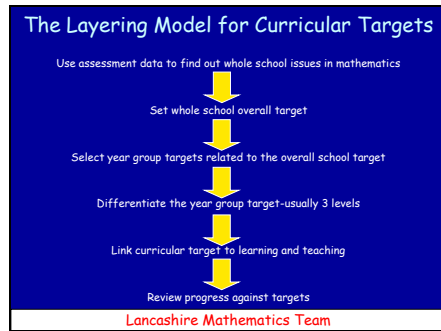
The Layering Model for Curricular Targets

Use assessment data to find out whole school issues in mathematics

Set whole school overall target

Select year group targets related to the overall school target

Differentiate the year group target-usually 3 levels

Link curricular target to learning and teaching

Review progress against targets

Lancashire Mathematics Team